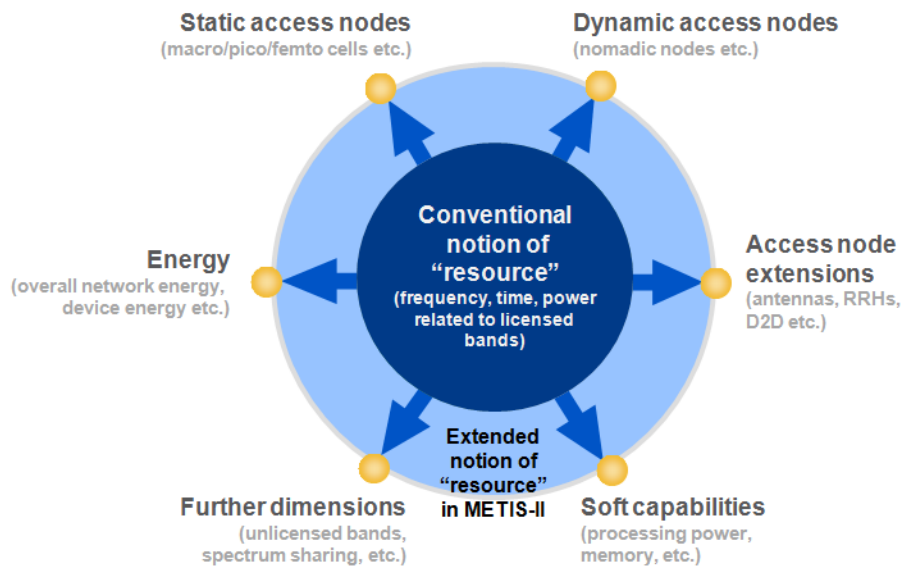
Static access nodes
(macro/pico/femto cells etc.)

Dynamic access nodes
(nomadic nodes etc.)

Conventional notion of “resource”
(frequency, time, power related to licensed bands)

Energy
(overall network energy, device energy etc.)

Access node extensions
(antennas, RRHs, D2D etc.)

Extended notion of “resource” in METIS-II

Further dimensions
(unlicensed bands, spectrum sharing, etc.)

Soft capabilities
(processing power, memory, etc.)